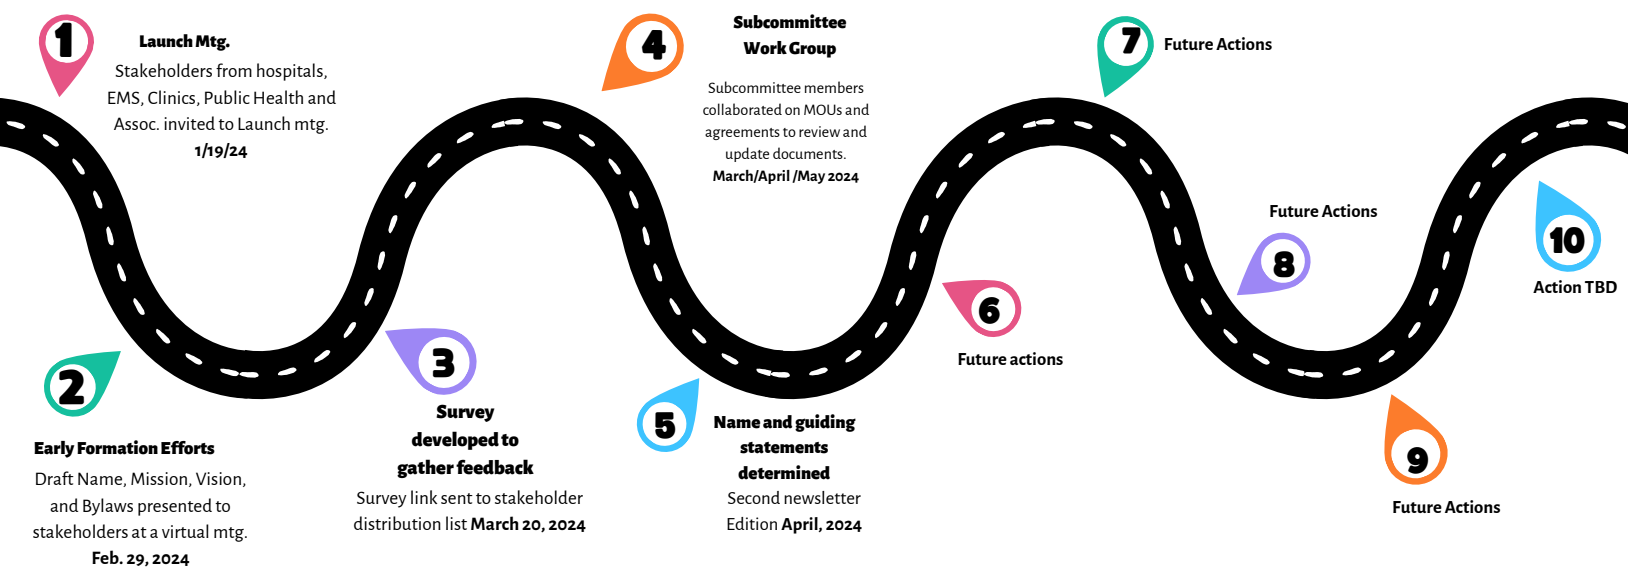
1
Launch Mtg.
Stakeholders from hospitals, EMS, Clinics, Public Health and Assoc. invited to Launch mtg.
1/19/24

2
Early Formation Efforts
Draft Name, Mission, Vision, and Bylaws presented to stakeholders at a virtual mtg.
Feb. 29, 2024

3
Survey developed to gather feedback
Survey link sent to stakeholder distribution list March 20, 2024

4
Subcommittee Work Group
Subcommittee members collaborated on MOUs and agreements to review and update documents.
March/April /May 2024

5
Name and guiding statements determined
Second newsletter Edition April, 2024

6
Future actions

7
Future Actions

8
Future Actions

9
Future Actions

10
Action TBD